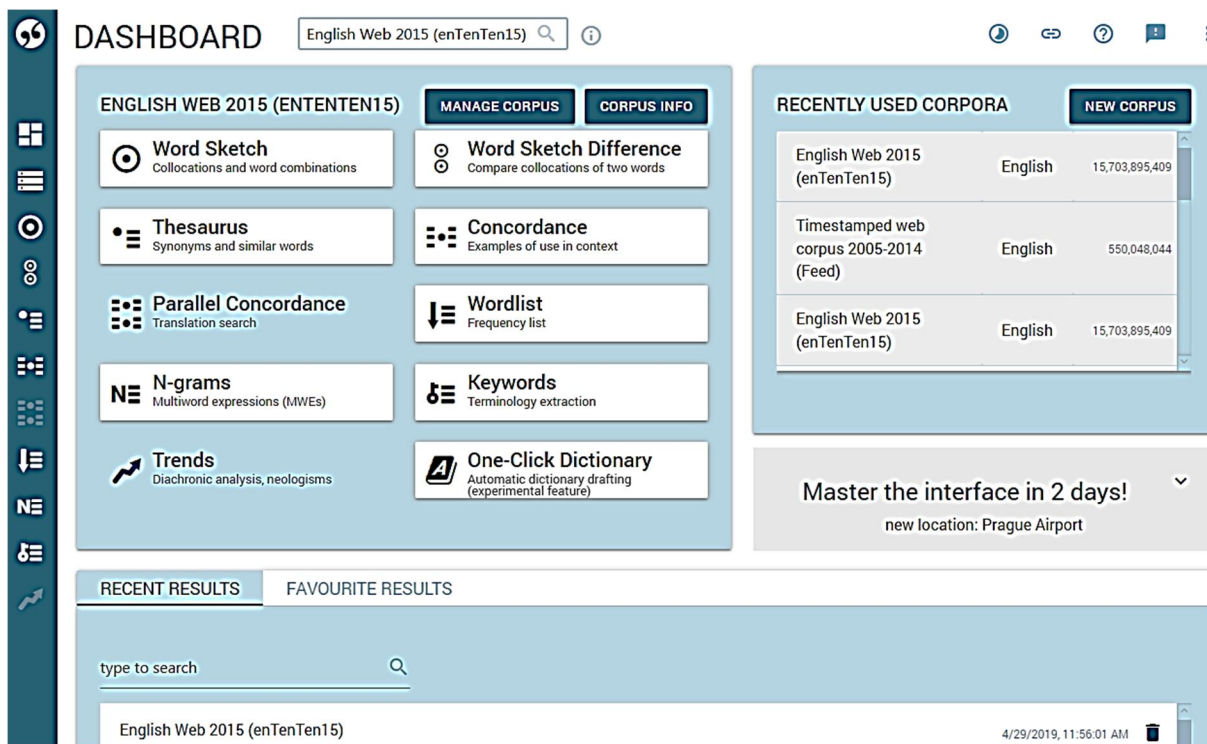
DASHBOARD

English Web 2015 (enTenTen15)

ENGLISH WEB 2015 (ENTENTEN15)

MANAGE CORPUS

CORPUS INFO

Word Sketch
Collocations and word combinations

Word Sketch Difference
Compare collocations of two words

Thesaurus
Synonyms and similar words

Concordance
Examples of use in context

Parallel Concordance
Translation search

Wordlist
Frequency list

N-grams
Multiword expressions (MWEs)

Keywords
Terminology extraction

Trends
Diachronic analysis, neologisms

One-Click Dictionary
Automatic dictionary drafting (experimental feature)

RECENTLY USED CORPORA

NEW CORPUS

| English Web 2015 (enTenTen15) | English | 15,703,895,409 |
|---|---|---|
| Timestamped web corpus 2005-2014 (Feed) | English | 550,048,044 |
| English Web 2015 (enTenTen15) | English | 15,703,895,409 |

Master the interface in 2 days!
new location: Prague Airport

RECENT RESULTS

FAVOURITE RESULTS

type to search

English Web 2015 (enTenTen15)

4/29/2019, 11:56:01 AM